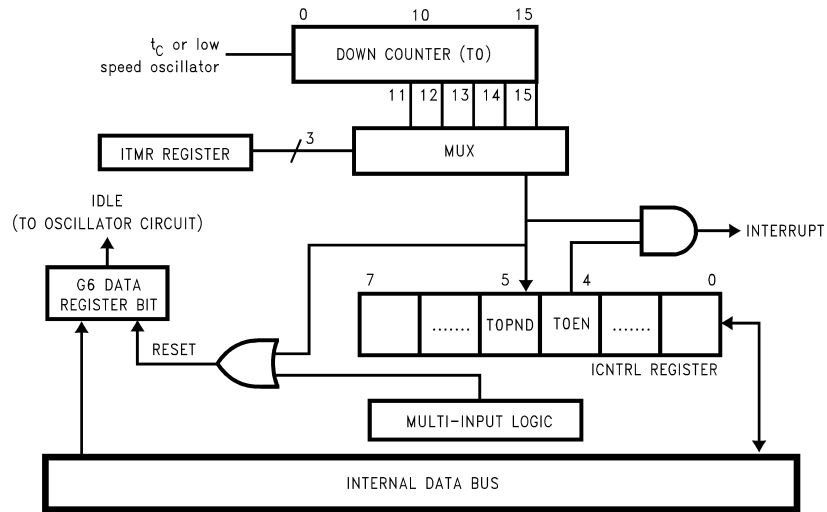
0
10
15
$t_C$ or low speed oscillator
DOWN COUNTER (T0)
11
12
13
14
15
ITMR REGISTER
3
MUX
IDLE (TO OSCILLATOR CIRCUIT)
INTERRUPT
7
5
4
0
G6 DATA REGISTER BIT
.......
T0PND
T0EN
.......
RESET
ICNTRL REGISTER
MULTI-INPUT LOGIC
INTERNAL DATA BUS